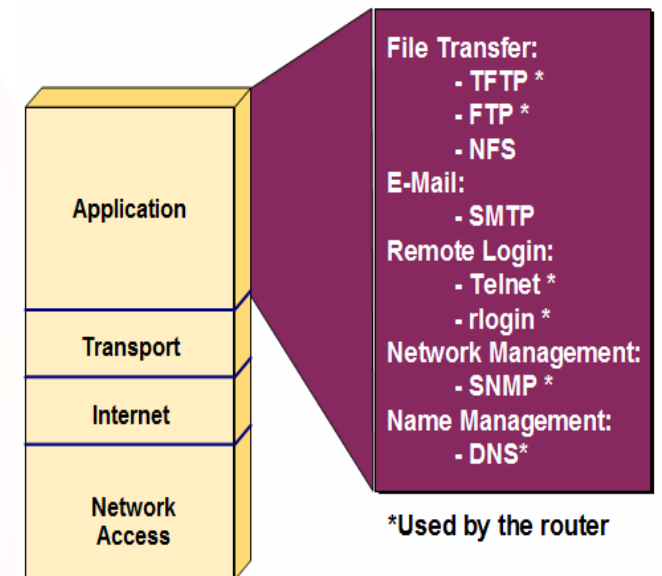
Application

Transport

Internet

Network Access

File Transfer:
- TFTP *
- FTP *
- NFS
E-Mail:
- SMTP
Remote Login:
- Telnet *
- rlogin *
Network Management:
- SNMP *
Name Management:
- DNS*

*Used by the router